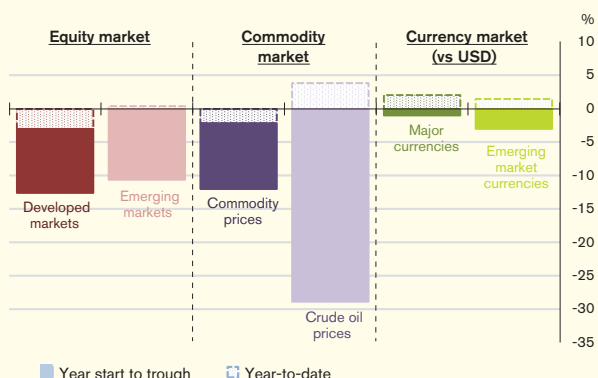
Equity market

Commodity market

Currency market (vs USD)

%
10
5
0
-5
-10
-15
-20
-25
-30
-35

Developed markets

Emerging markets

Commodity prices

Crude oil prices

Major currencies

Emerging market currencies

Year start to trough

Year-to-date